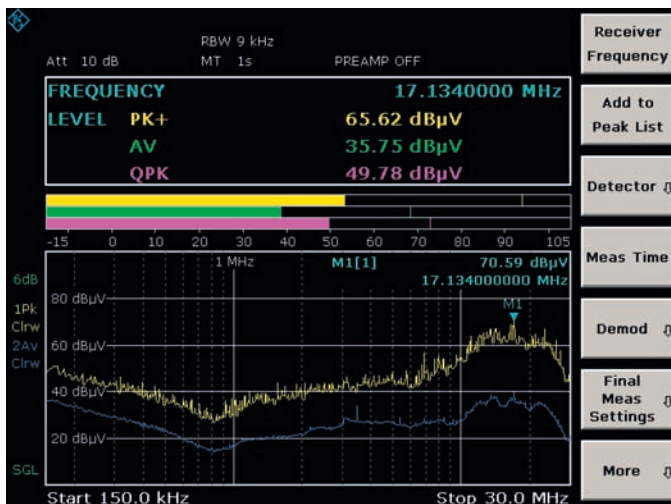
RBW 9 kHz
Att 10 dB MT 1s PREAMP OFF

FREQUENCY 17.1340000 MHz
LEVEL PK+ 65.62 dBµV
AV 35.75 dBµV
QPK 49.78 dBµV

-15 0 10 20 30 40 50 60 70 80 90 105

6dB
1 MHz M1[1] 70.59 dBµV
17.134000000 MHz
1Pk
Clrw
2Av
Clrw
80 dBµV
M1
60 dBµV
40 dBµV
20 dBµV
SGL
Start 150.0 kHz Stop 30.0 MHz

Receiver Frequency
Add to Peak List
Detector
Meas Time
Demod
Final Meas Settings
More